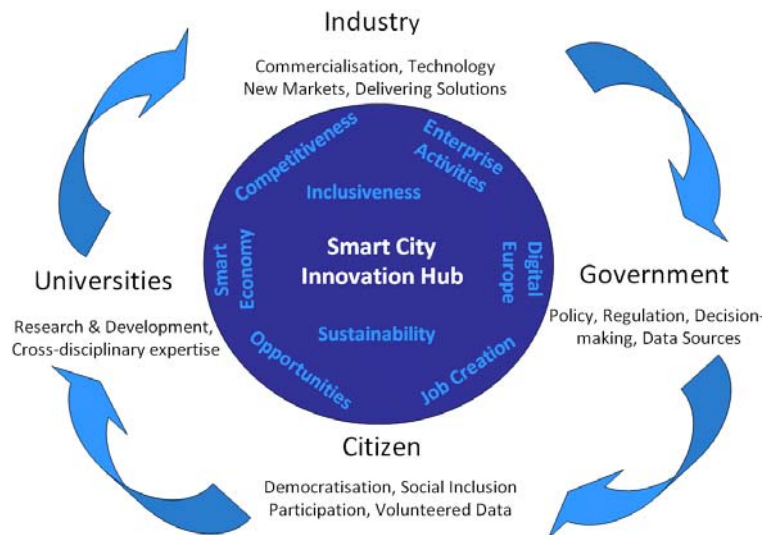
Industry

Commercialisation, Technology
New Markets, Delivering Solutions

Competitiveness

Enterprise Activities

Inclusiveness

Smart Economy

Smart City
Innovation Hub

Digital Europe

Sustainability

Opportunities

Job Creation

Universities

Research & Development,
Cross-disciplinary expertise

Government

Policy, Regulation, Decision-making, Data Sources

Citizen

Democratisation, Social Inclusion
Participation, Volunteered Data